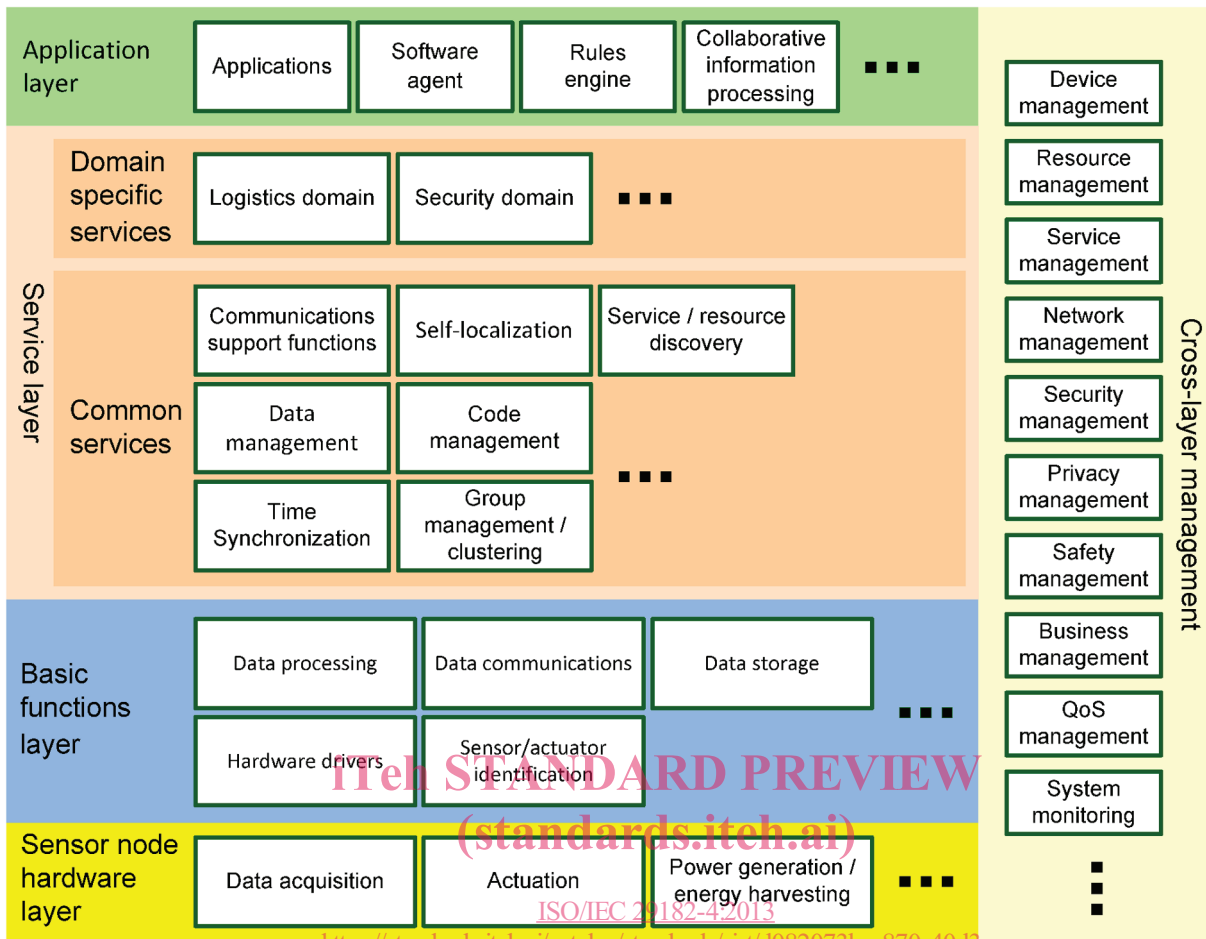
Application layer

Applications

Software agent

Rules engine

Collaborative information processing

...

Service layer

Domain specific services

Logistics domain

Security domain

...

Common services

Communications support functions

Self-localization

Service / resource discovery

Data management

Code management

...

Time Synchronization

Group management / clustering

Basic functions layer

Data processing

Data communications

Data storage

...

Hardware drivers

Sensor/actuator identification

Sensor node hardware layer

Data acquisition

Actuation

Power generation / energy harvesting

...

Cross-layer management

Device management

Resource management

Service management

Network management

Security management

Privacy management

Safety management

Business management

QoS management

System monitoring

...

iTeh STANDARD PREVIEW
(standards.iteh.ai)
ISO/IEC 29182-4:2013
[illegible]